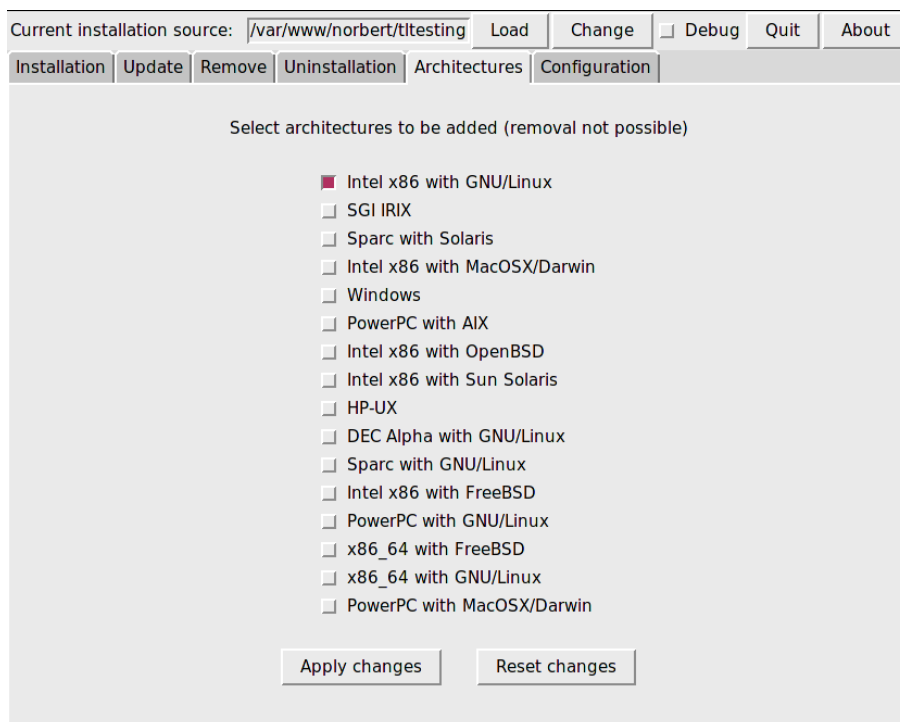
Current installation source: /var/www/norbert/tltesting Load Change Debug Quit About

Installation Update Remove Uninstallation Architectures Configuration

Select architectures to be added (removal not possible)

Intel x86 with GNU/Linux
SGI IRIX
Sparc with Solaris
Intel x86 with MacOSX/Darwin
Windows
PowerPC with AIX
Intel x86 with OpenBSD
Intel x86 with Sun Solaris
HP-UX
DEC Alpha with GNU/Linux
Sparc with GNU/Linux
Intel x86 with FreeBSD
PowerPC with GNU/Linux
x86_64 with FreeBSD
x86_64 with GNU/Linux
PowerPC with MacOSX/Darwin

Apply changes Reset changes